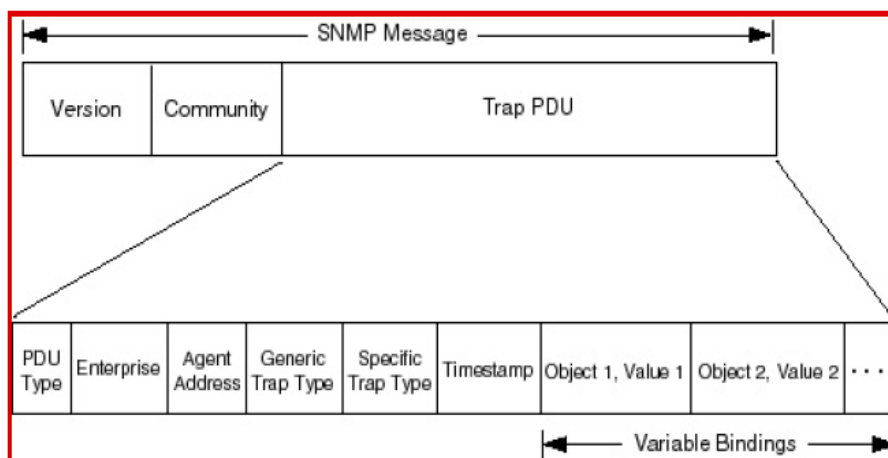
SNMP Message

| Version | Community | Trap PDU |
|---|---|---|

| PDU Type | Enterprise | Agent Address | Generic Trap Type | Specific Trap Type | Timestamp | Object 1, Value 1 | Object 2, Value 2 | ... |
|---|---|---|---|---|---|---|---|---|

Variable Bindings